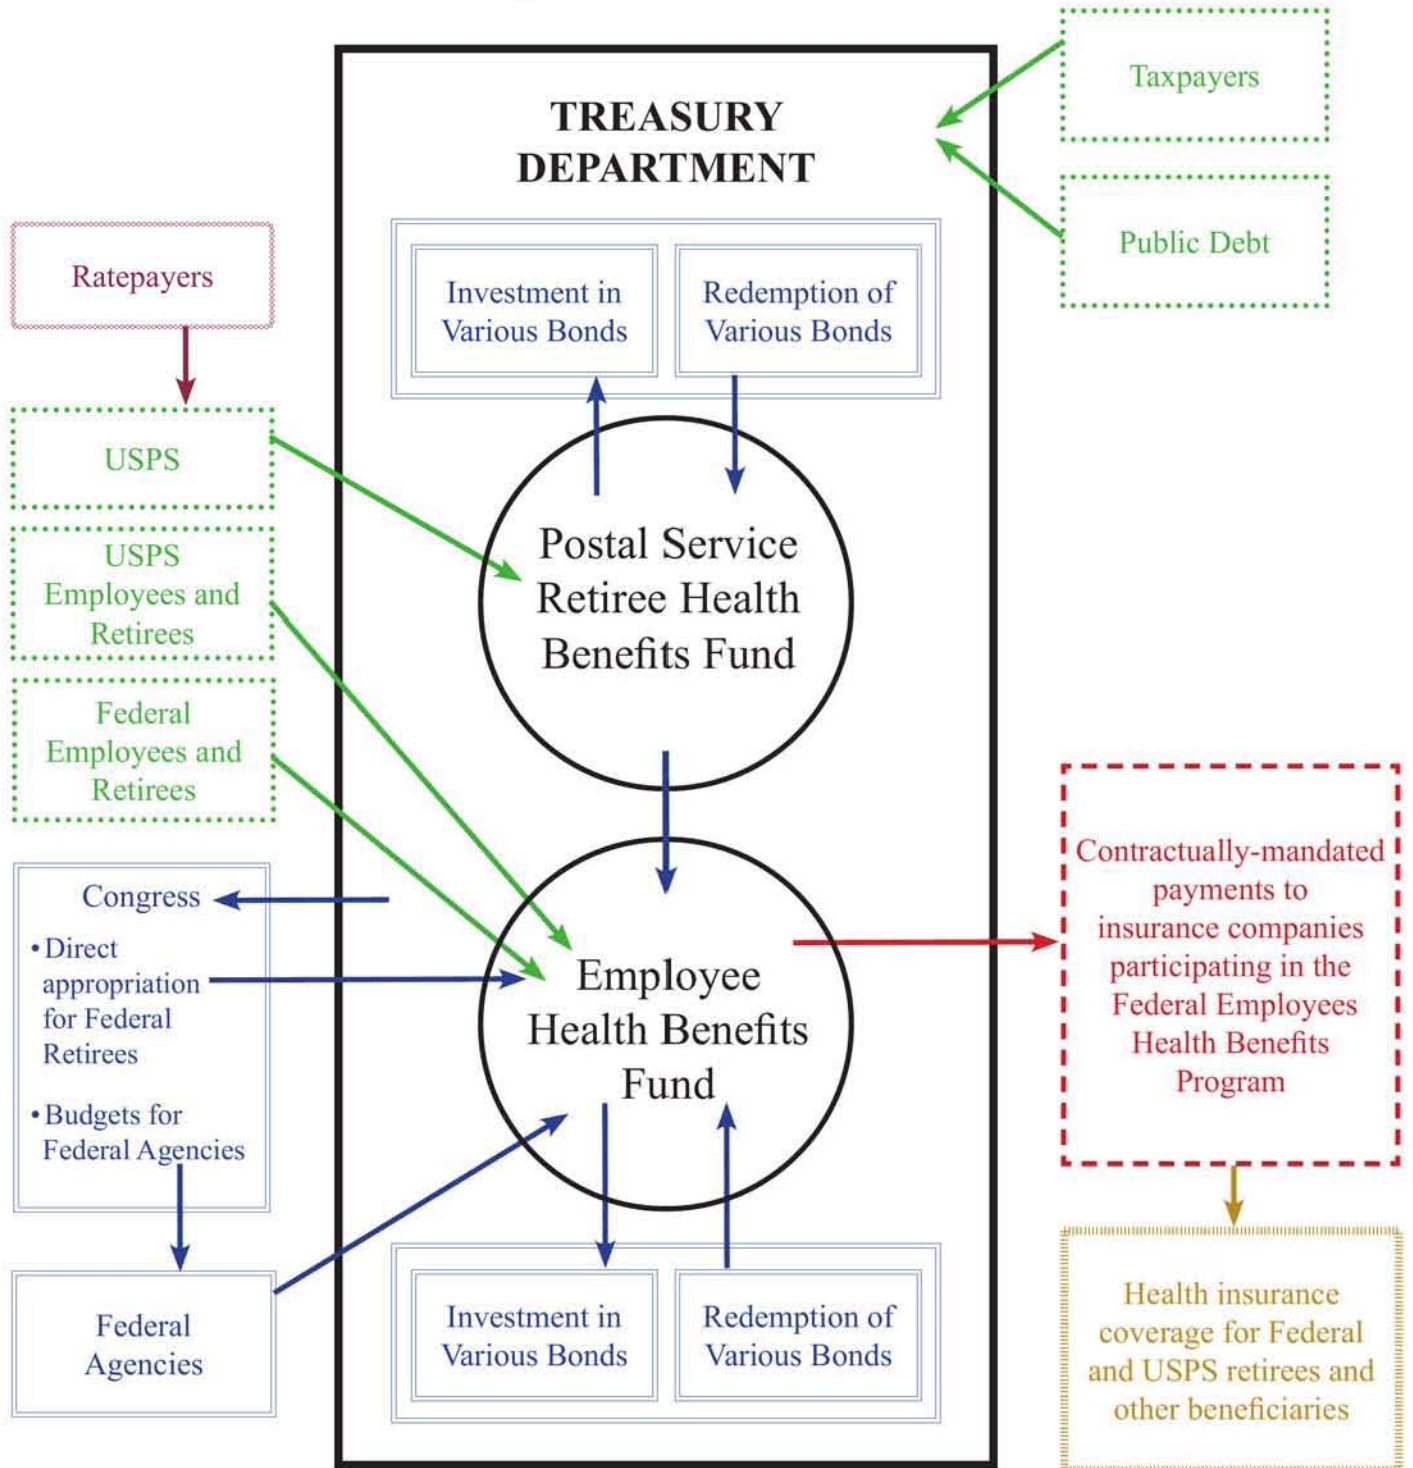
TREASURY DEPARTMENT

Taxpayers

Public Debt

Ratepayers

USPS

USPS Employees and Retirees

Federal Employees and Retirees

Investment in Various Bonds

Redemption of Various Bonds

Postal Service Retiree Health Benefits Fund

Congress
• Direct appropriation for Federal Retirees
• Budgets for Federal Agencies

Employee Health Benefits Fund

Contractually-mandated payments to insurance companies participating in the Federal Employees Health Benefits Program

Federal Agencies

Investment in Various Bonds

Redemption of Various Bonds

Health insurance coverage for Federal and USPS retirees and other beneficiaries